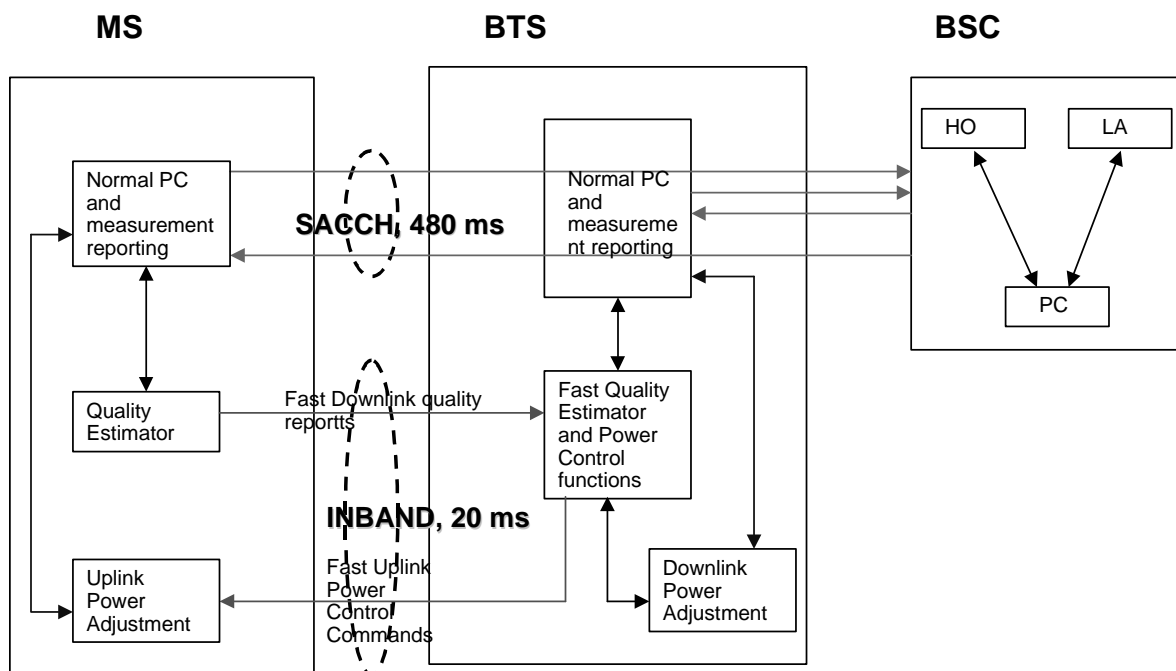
MS

BTS

BSC

Normal PC and measurement reporting

SACCH, 480 ms

Normal PC and measurement reporting

HO

LA

PC

Quality Estimator

Fast Downlink quality reportts

Fast Quality Estimator and Power Control functions

INBAND, 20 ms

Uplink Power Adjustment

Fast Uplink Power Control Commands

Downlink Power Adjustment